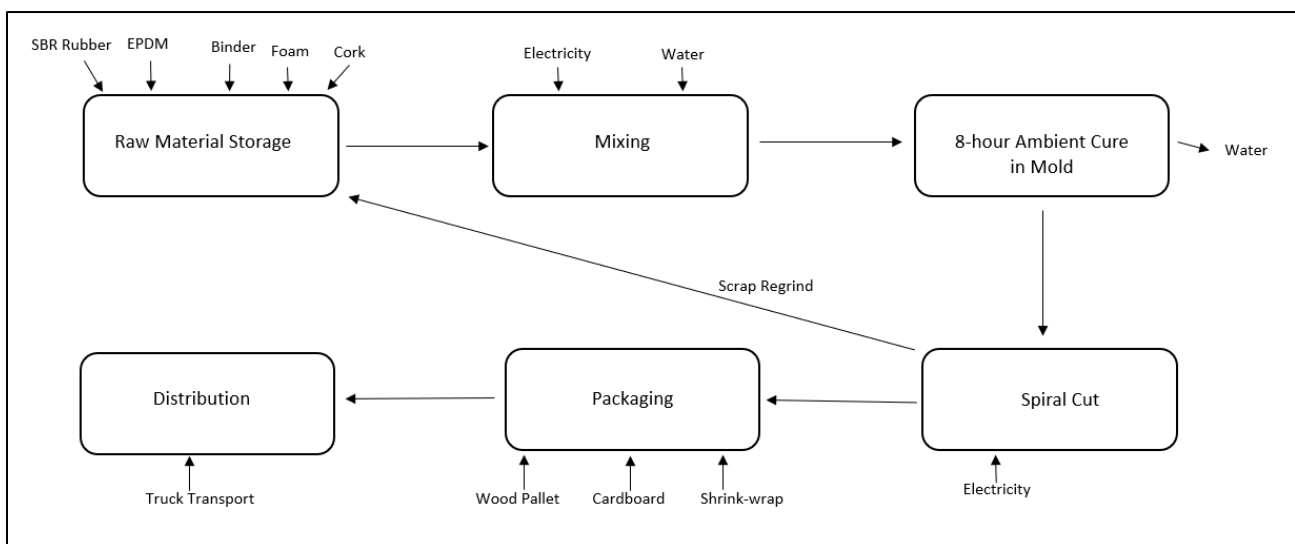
SBR Rubber EPDM Binder Foam Cork

Raw Material Storage

Electricity Water

Mixing

8-hour Ambient Cure in Mold

Water

Scrap Regrind

Distribution

Packaging

Spiral Cut

Truck Transport

Wood Pallet Cardboard Shrink-wrap

Electricity